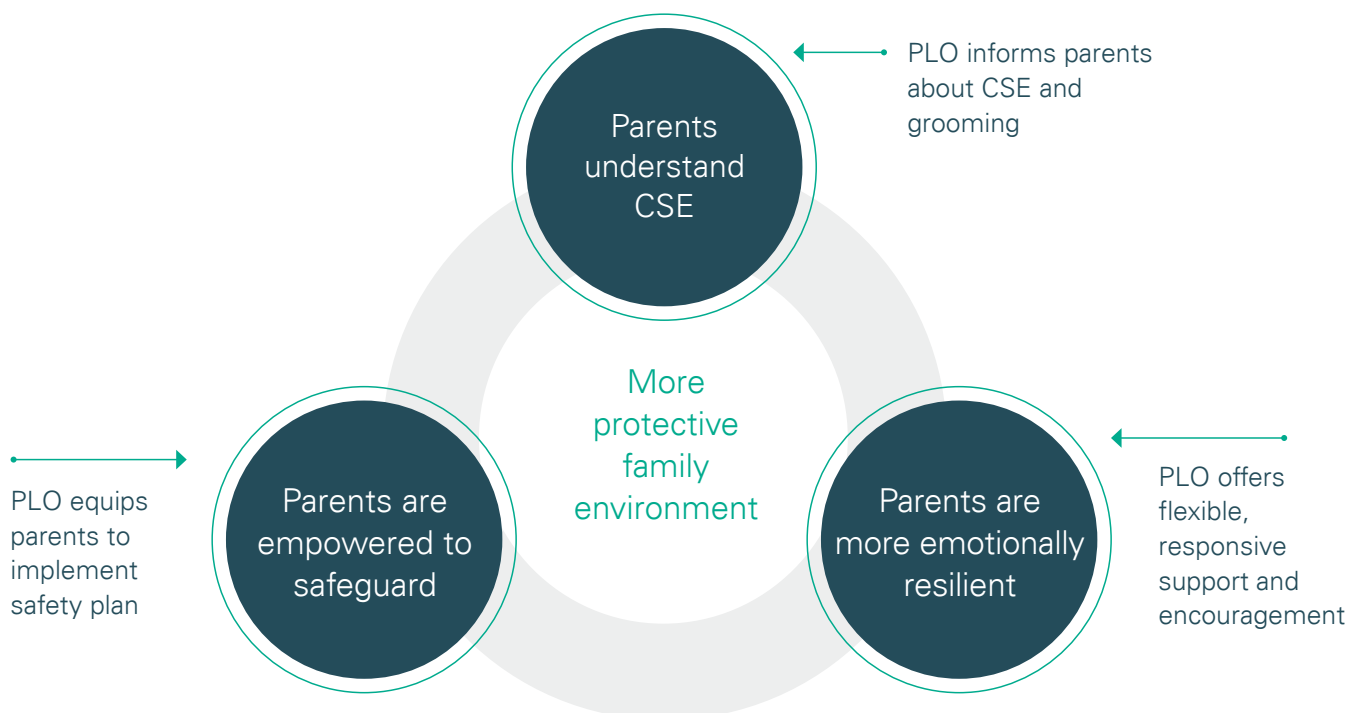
PLO informs parents about CSE and grooming

Parents understand CSE

More protective family environment

PLO equips parents to implement safety plan

Parents are empowered to safeguard

Parents are more emotionally resilient

PLO offers flexible, responsive support and encouragement